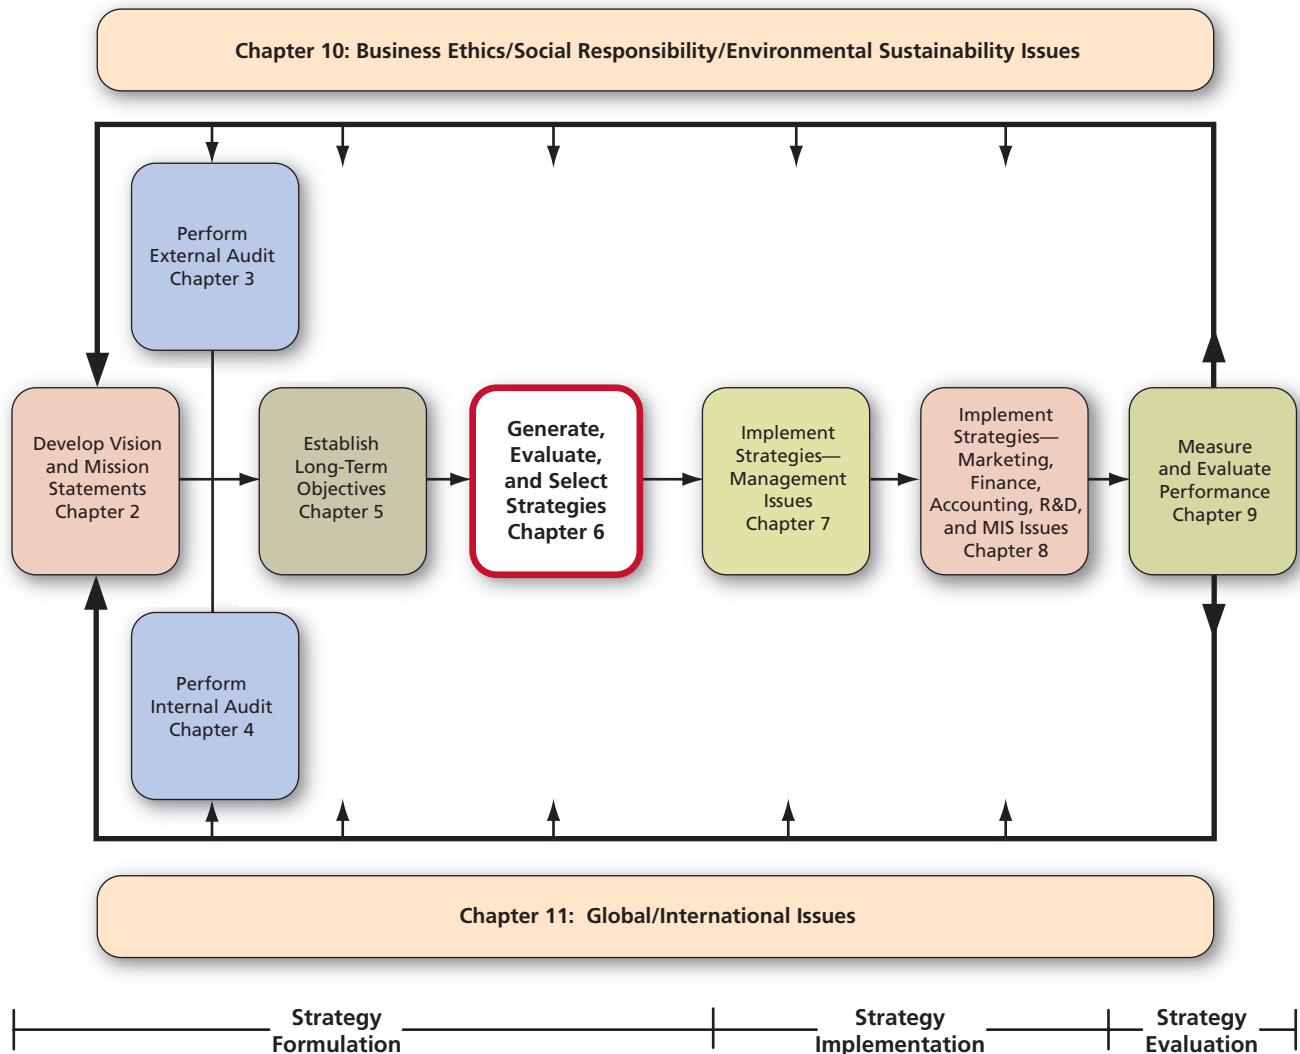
Chapter 10: Business Ethics/Social Responsibility/Environmental Sustainability Issues

Perform External Audit Chapter 3

Develop Vision and Mission Statements Chapter 2

Establish Long-Term Objectives Chapter 5

Generate, Evaluate, and Select Strategies Chapter 6

Implement Strategies—Management Issues Chapter 7

Implement Strategies—Marketing, Finance, Accounting, R&D, and MIS Issues Chapter 8

Measure and Evaluate Performance Chapter 9

Perform Internal Audit Chapter 4

Chapter 11: Global/International Issues

Strategy Formulation

Strategy Implementation

Strategy Evaluation